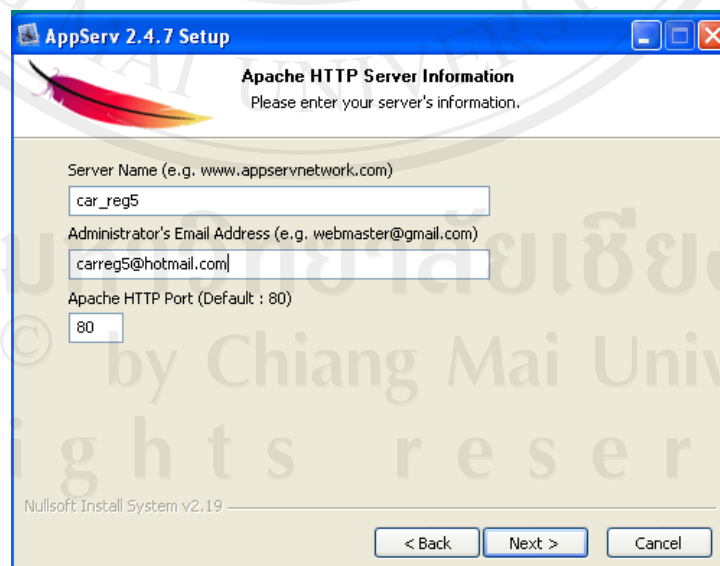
AppServ 2.4.7 Setup

Apache HTTP Server Information
Please enter your server's information.

Server Name (e.g. www.appservnetwork.com)
car_reg5
Administrator's Email Address (e.g. webmaster@gmail.com)
carreg5@hotmail.com
Apache HTTP Port (Default : 80)
80

มหาวิทยาลัยเชียง
© by Chiang Mai Univ
ights reser

Nullsoft Install System v2.19

< Back
Next >
Cancel